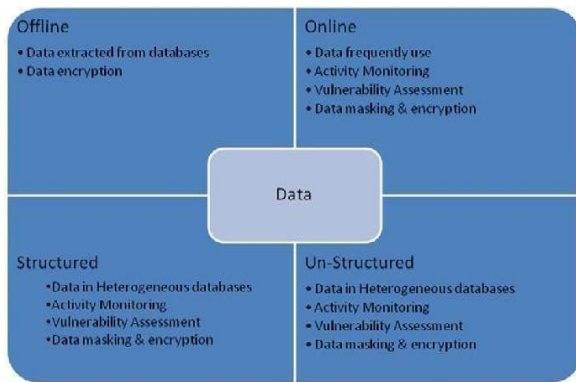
Offline
• Data extracted from databases
• Data encryption

Online
• Data frequently use
• Activity Monitoring
• Vulnerability Assessment
• Data masking & encryption

Data

Structured
•Data in Heterogeneous databases
•Activity Monitoring
•Vulnerability Assessment
•Data masking & encryption

Un-Structured
• Data in Heterogeneous databases
• Activity Monitoring
• Vulnerability Assessment
• Data masking & encryption